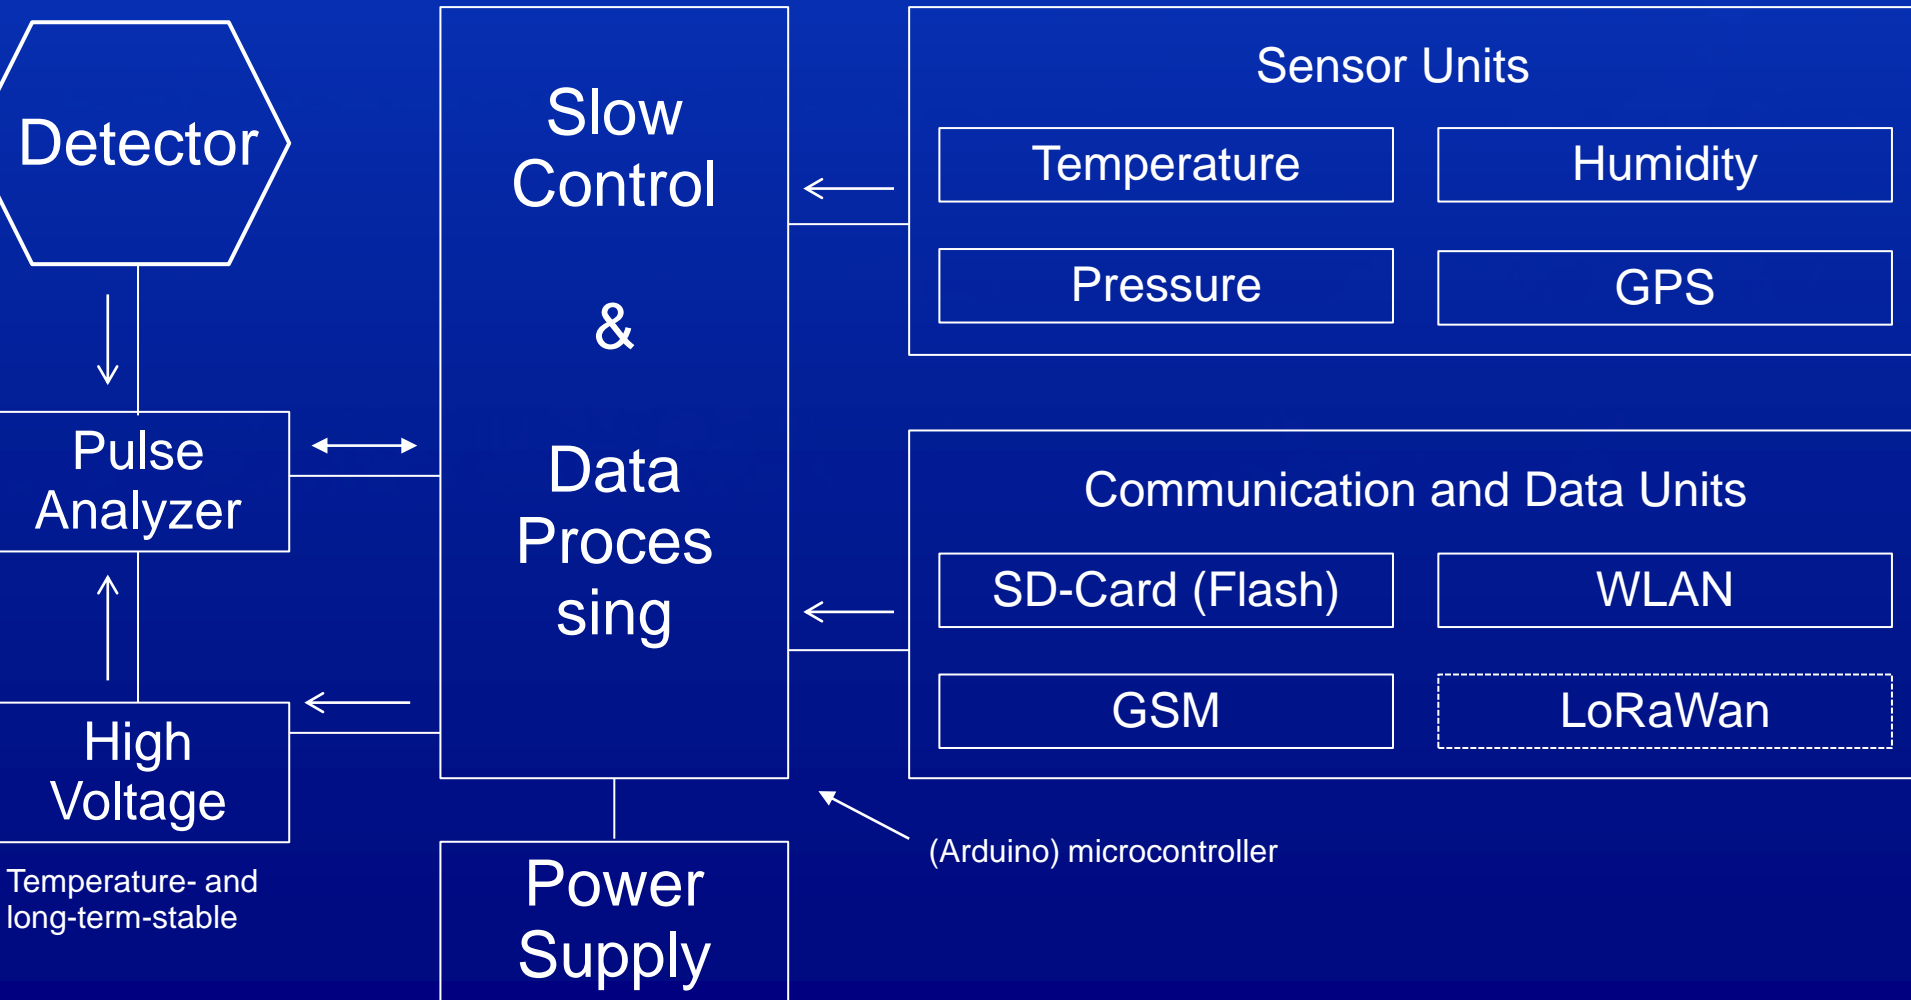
Detector

Slow Control

&

Data Proces sing

Sensor Units

Temperature

Humidity

Pressure

GPS

Pulse Analyzer

Communication and Data Units

SD-Card (Flash)

WLAN

GSM

LoRaWan

High Voltage

Temperature- and long-term-stable

Power Supply

(Arduino) microcontroller